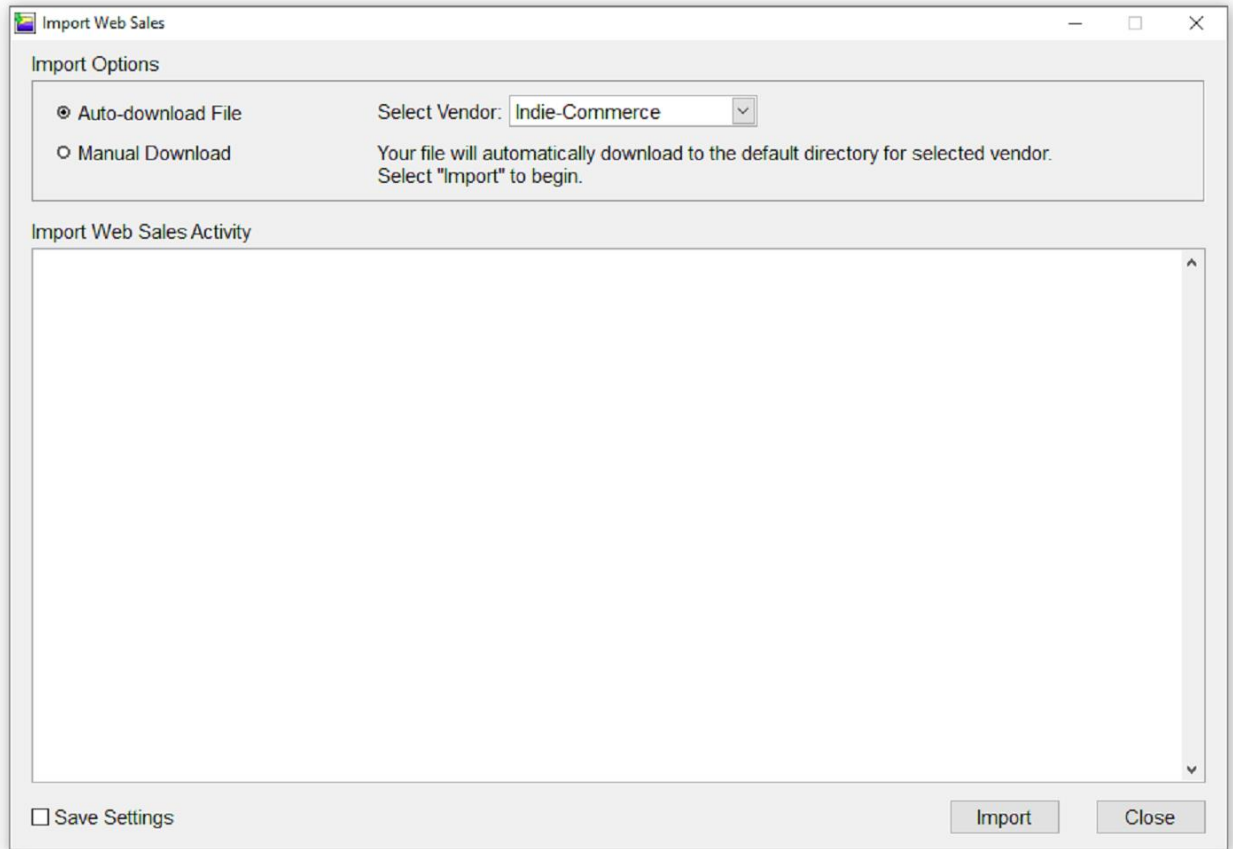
Import Web Sales

Import Options

Auto-download File

Manual Download

Select Vendor: Indie-Commerce

Your file will automatically download to the default directory for selected vendor.
Select "Import" to begin.

Import Web Sales Activity

Save Settings

Import

Close